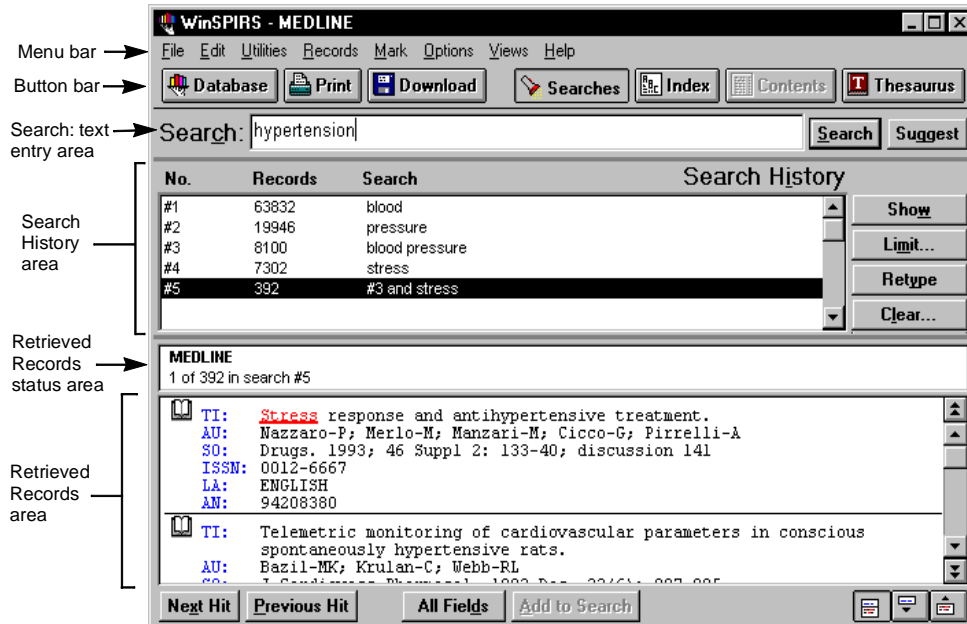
WinSPIRS - MEDLINE

Menu bar
File Edit Utilities Records Mark Options Views Help

Button bar
Database Print Download Searches Index Contents Thesaurus

Search: text entry area
Search: hypertension
Search Suggest

Search History area

| No. | Records | Search |
|---|---|---|
| #1 | 63832 | blood |
| #2 | 19946 | pressure |
| #3 | 8100 | blood pressure |
| #4 | 7302 | stress |
| #5 | 392 | #3 and stress |

Search History
Show
Limit...
Retype
Clear...

Retrieved Records status area
MEDLINE
1 of 392 in search #5

Retrieved Records area
TI: Stress response and antihypertensive treatment.
AU: Nazzaro-P; Merlo-M; Manzari-M; Cicco-G; Pirrelli-A
SO: Drugs. 1993; 46 Suppl 2: 133-40; discussion 141
ISSN: 0012-6667
LA: ENGLISH
AN: 94208380

TI: Telemetric monitoring of cardiovascular parameters in conscious spontaneously hypertensive rats.
AU: Bazil-MK; Krulan-C; Webb-RL
SO: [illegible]

Next Hit Previous Hit All Fields Add to Search